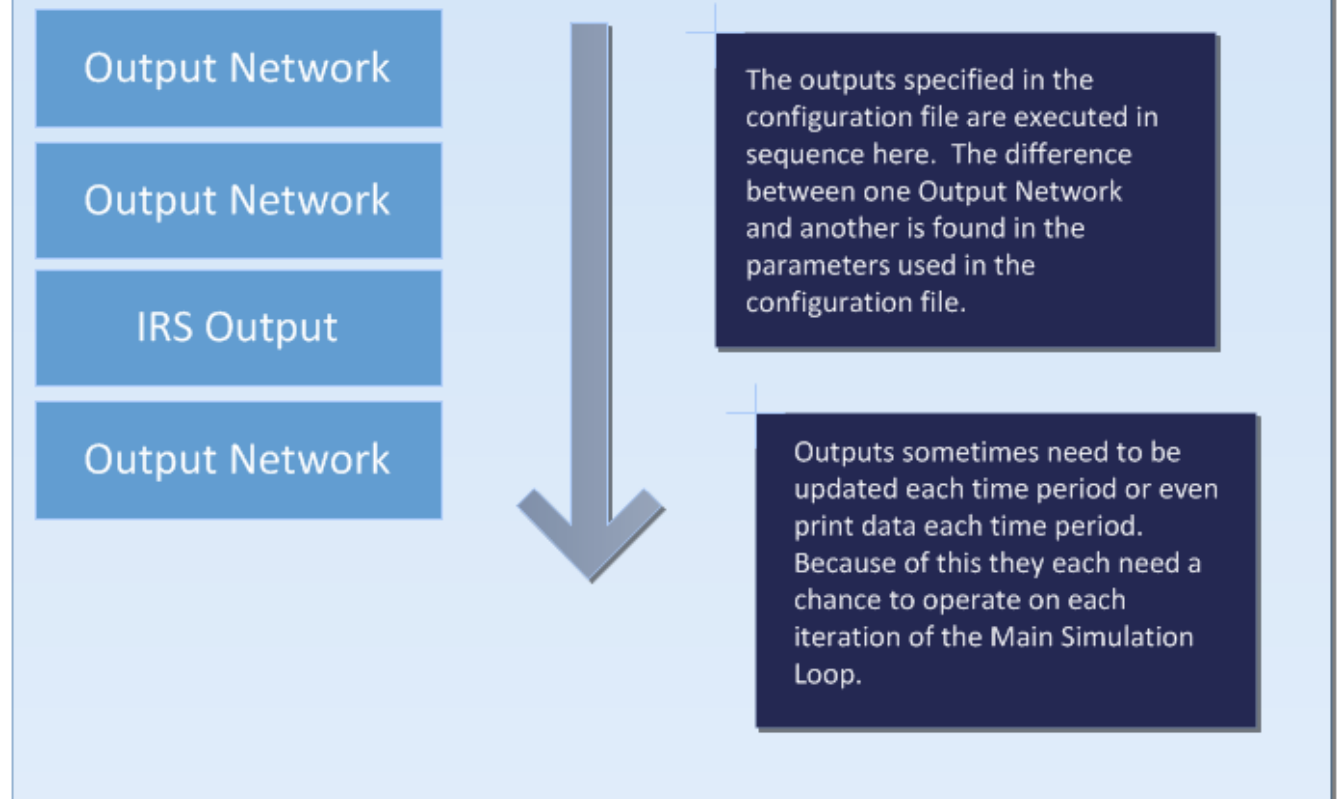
Output Network

Output Network

IRS Output

Output Network

The outputs specified in the configuration file are executed in sequence here.  The difference between one Output Network and another is found in the parameters used in the configuration file.

Outputs sometimes need to be updated each time period or even print data each time period. Because of this they each need a chance to operate on each iteration of the Main Simulation Loop.